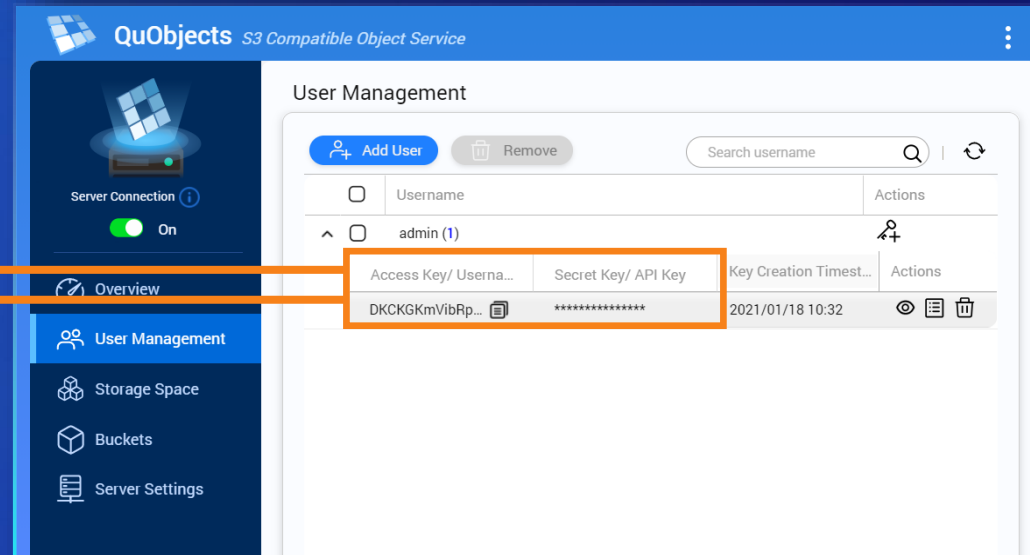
QuObjects S3 Compatible Object Service

Server Connection

On

Overview

User Management

Storage Space

Buckets

Server Settings

User Management

Add User

Remove

Search username

| | Username | Actions |
|---|---|---|
| | admin (1) | |

| Access Key/ Userna... | Secret Key/ API Key | Key Creation Timest... | Actions |
|---|---|---|---|
| DKCKGKmVibRp... | *************** | 2021/01/18 10:32 | |